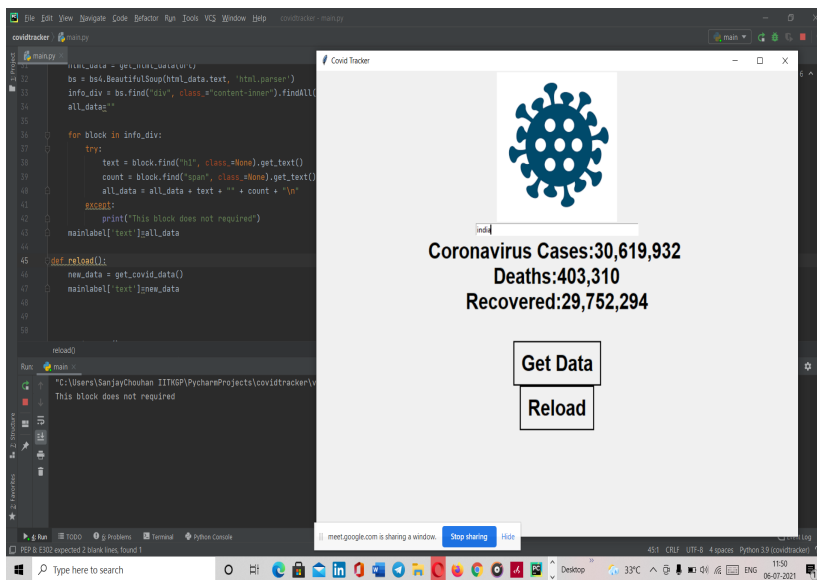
File Edit View Navigate Code Refactor Run Tools VCS Window Help covidtracker - main.py

covidtracker main.py

main ▾

main.py

html_data = get_html_data(url)
bs = bs4.BeautifulSoup(html_data.text, 'html.parser')
info_div = bs.find("div", class_="content-inner").findAll(
all_data=""

for block in info_div:
    try:
        text = block.find("h1", class_=None).get_text()
        count = block.find("span", class_=None).get_text()
        all_data = all_data + text + "" + count + "\n"
    except:
        print("This block does not required")
mainlabel['text']=all_data

def reload():
    new_data = get_covid_data()
    mainlabel['text']=new_data

reload()

Run: main

"C:\Users\SanjayChouhan IITKGP\PycharmProjects\covidtracker\v
This block does not required

Covid Tracker

india

Coronavirus Cases:30,619,932
Deaths:403,310
Recovered:29,752,294

Get Data

Reload

meet.google.com is sharing a window. Stop sharing Hide

Run TODO Problems Terminal Python Console

PEP 8: E302 expected 2 blank lines, found 1

45:1 CRLF UTF-8 4 spaces Python 3.9 (covidtracker)

Type here to search

Desktop 33°C ENG 11:50 06-07-2021